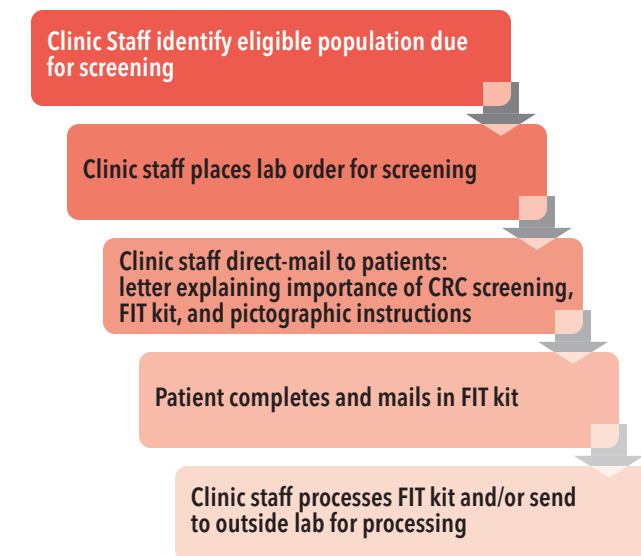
Clinic Staff identify eligible population due for screening

Clinic staff places lab order for screening

Clinic staff direct-mail to patients: letter explaining importance of CRC screening, FIT kit, and pictographic instructions

Patient completes and mails in FIT kit

Clinic staff processes FIT kit and/or send to outside lab for processing